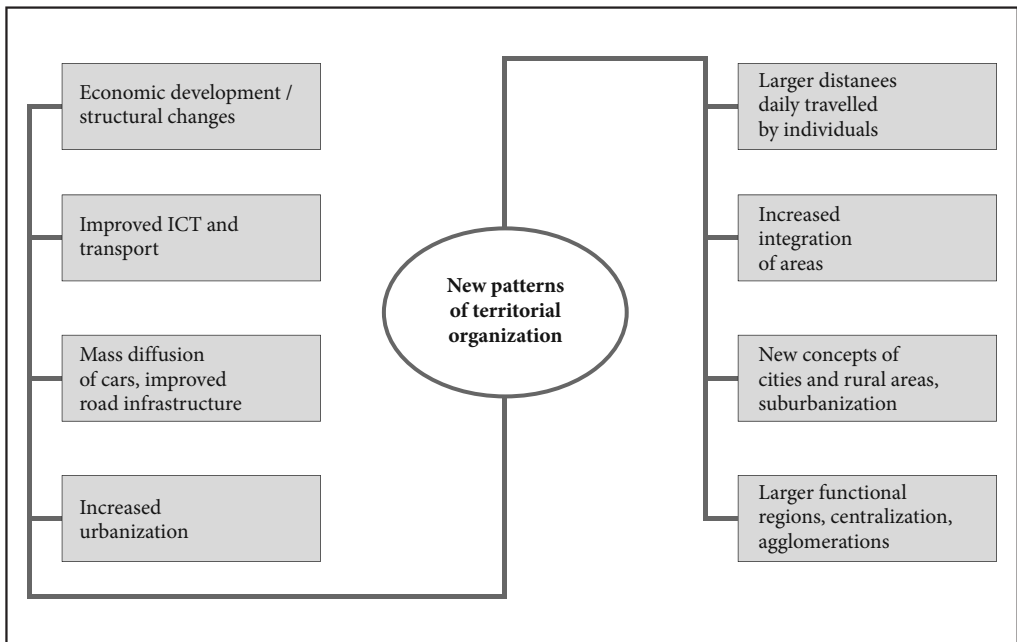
Economic development / structural changes

Improved ICT and transport

Mass diffusion of cars, improved road infrastructure

Increased urbanization

New patterns of territorial organization

Larger distanees daily travelled by individuals

Increased integration of areas

New concepts of cities and rural areas, suburbanization

Larger functional regions, centralization, agglomerations